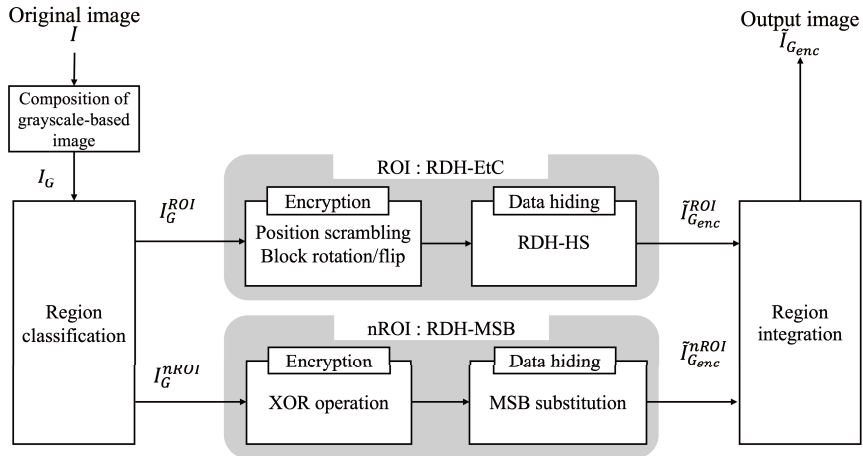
Original image
$I$

Composition of grayscale-based image

$I_G$

Region classification

$I_G^{ROI}$

ROI : RDH-EtC

Encryption

Position scrambling
Block rotation/flip

Data hiding

RDH-HS

$\tilde{I}_{G_{enc}}^{ROI}$

$I_G^{nROI}$

nROI : RDH-MSB

Encryption

XOR operation

Data hiding

MSB substitution

$\tilde{I}_{G_{enc}}^{nROI}$

Region integration

Output image
$\tilde{I}_{G_{enc}}$